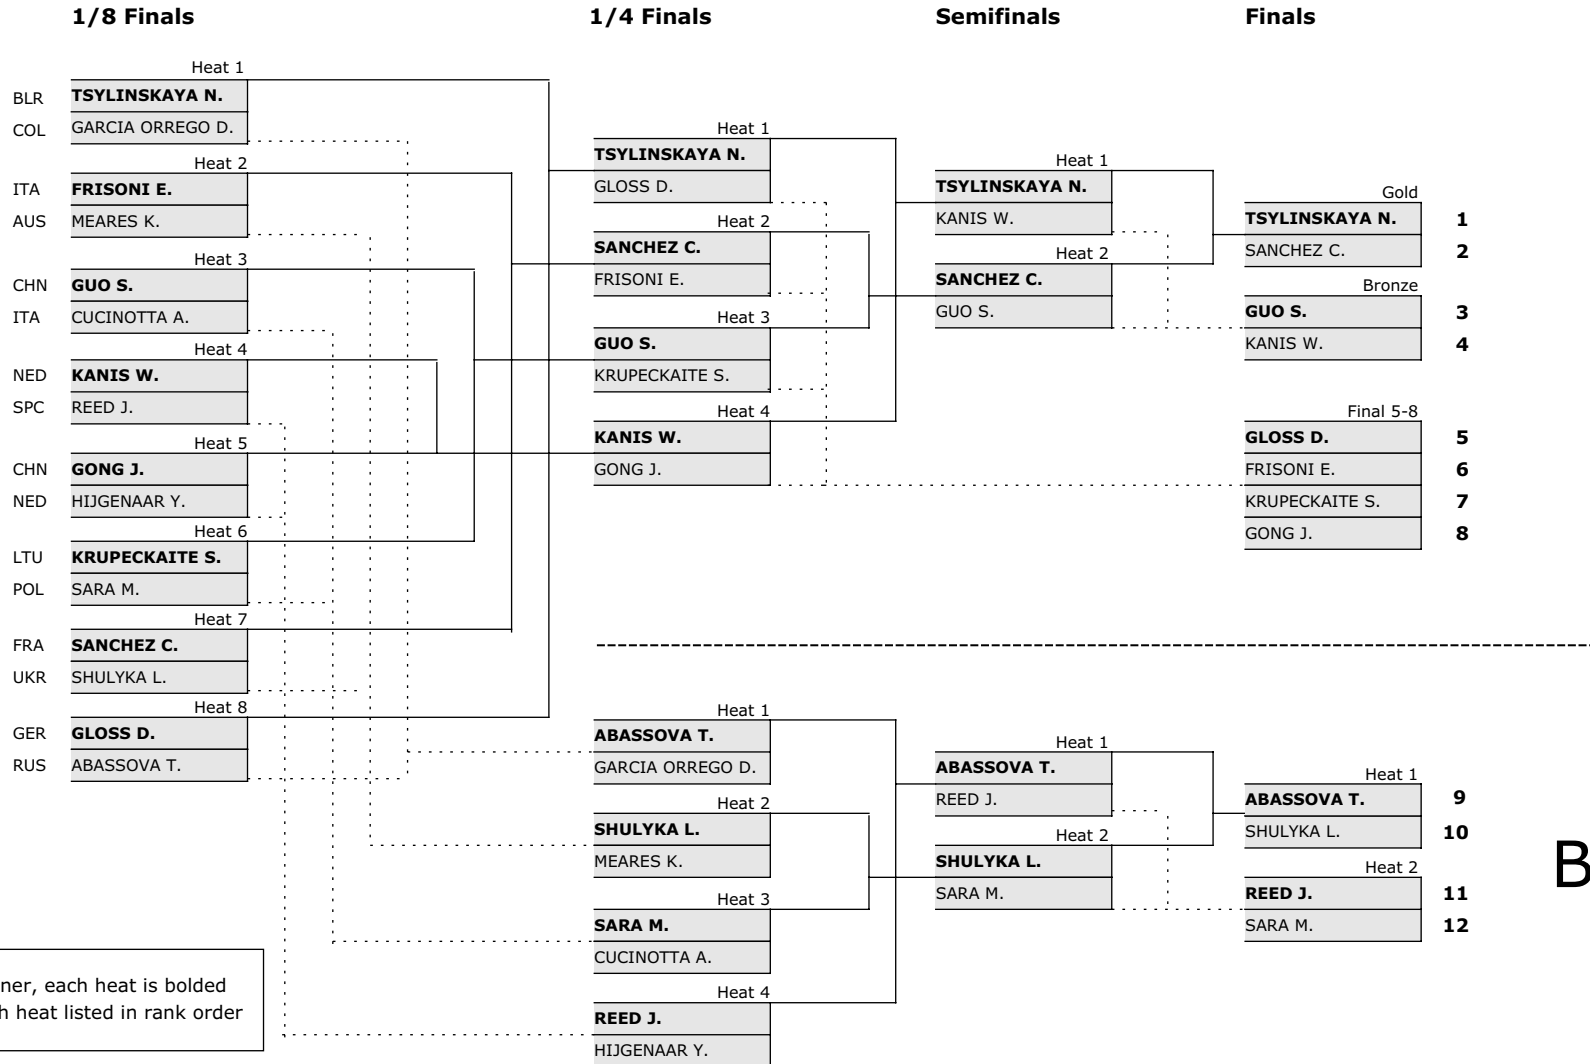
1/8 Finals

Heat 1
BLR TSYLINSKAYA N.
COL GARCIA ORREGO D.

Heat 2
ITA FRISONI E.
AUS MEARES K.

Heat 3
CHN GUO S.
ITA CUCINOTTA A.

Heat 4
NED KANIS W.
SPC REED J.

Heat 5
CHN GONG J.
NED HIJGENAAR Y.

Heat 6
LTU KRUPECKAITE S.
POL SARA M.

Heat 7
FRA SANCHEZ C.
UKR SHULYKA L.

Heat 8
GER GLOSS D.
RUS ABASSOVA T.

1/4 Finals

Heat 1
TSYLINSKAYA N.
GLOSS D.

Heat 2
SANCHEZ C.
FRISONI E.

Heat 3
GUO S.
KRUPECKAITE S.

Heat 4
KANIS W.
GONG J.

Semifinals

Heat 1
TSYLINSKAYA N.
KANIS W.

Heat 2
SANCHEZ C.
GUO S.

Finals

Gold
TSYLINSKAYA N. 1
SANCHEZ C. 2

Bronze
GUO S. 3
KANIS W. 4

Final 5-8
GLOSS D. 5
FRISONI E. 6
KRUPECKAITE S. 7
GONG J. 8

Heat 1
ABASSOVA T.
GARCIA ORREGO D.

Heat 2
SHULYKA L.
MEARES K.

Heat 3
SARA M.
CUCINOTTA A.

Heat 4
REED J.
HIJGENAAR Y.

Heat 1
ABASSOVA T.
REED J.

Heat 2
SHULYKA L.
SARA M.

Heat 1
ABASSOVA T. 9
SHULYKA L. 10

Heat 2
REED J. 11
SARA M. 12

B

ner, each heat is bolded
h heat listed in rank order